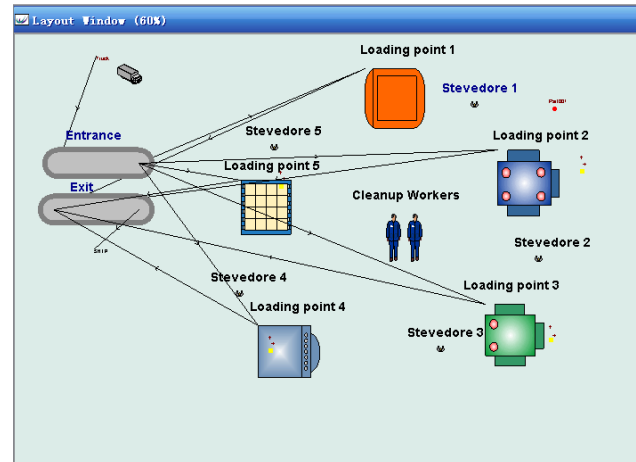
Layout Window (60%)

Loading point 1

Stevedore 1

Stevedore 5

Loading point 2

Entrance

Loading point 5

Exit

Cleanup Workers

Stevedore 2

Stevedore 4

Loading point 3

Loading point 4

Stevedore 3